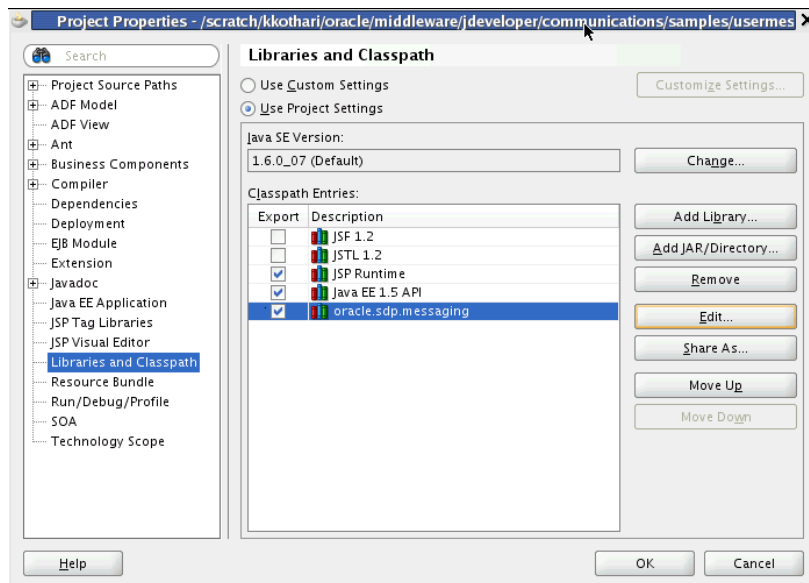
Project Properties - /scratch/kkothari/oracle/middleware/jdeveloper/communications/samples/usermes

Search

Project Source Paths
ADF Model
ADF View
Ant
Business Components
Compiler
Dependencies
Deployment
EJB Module
Extension
Javadoc
Java EE Application
JSP Tag Libraries
JSP Visual Editor
Libraries and Classpath
Resource Bundle
Run/Debug/Profile
SOA
Technology Scope

Libraries and Classpath

Use Custom Settings
Use Project Settings

Customize Settings...

Java SE Version:
1.6.0_07 (Default)

Change...

Classpath Entries:

| Export | Description |
|---|---|
| ☐ | JSF 1.2 |
| ☐ | JSTL 1.2 |
| ☑ | JSP Runtime |
| ☑ | Java EE 1.5 API |
| ☑ | oracle.sdp.messaging |

Add Library...
Add JAR/Directory...
Remove
Edit...
Share As...
Move Up
Move Down

Help

OK
Cancel